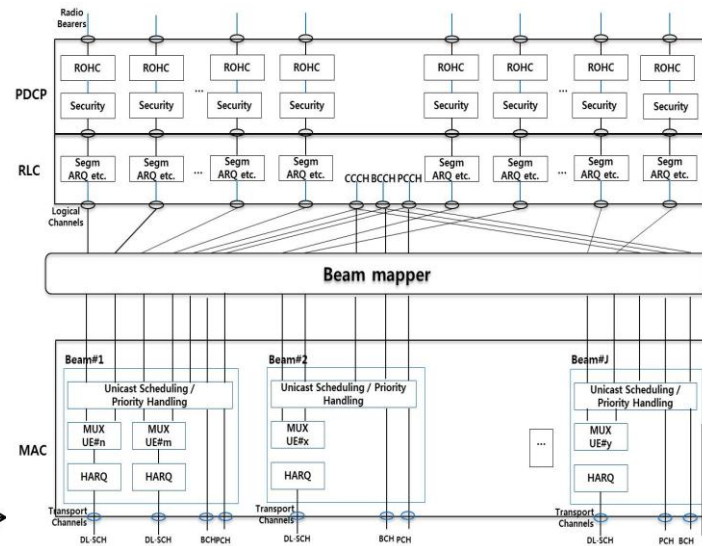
Radio Bearers

PDCP

ROHC ROHC ROHC ROHC ROHC ROHC ROHC ROHC

Security Security ... Security Security Security Security ... Security Security

RLC

Segm ARQ etc. Segm ARQ etc. ... Segm ARQ etc. Segm ARQ etc. CCCH BCCH PCCH Segm ARQ etc. Segm ARQ etc. ... Segm ARQ etc. Segm ARQ etc.

Logical Channels

Beam mapper

MAC

Beam#1

Unicast Scheduling / Priority Handling

MUX UE#n MUX UE#m

HARQ HARQ

Beam#2

Unicast Scheduling / Priority Handling

MUX UE#x

HARQ

...

Beam#J

Unicast Scheduling / Priority Handling

MUX UE#y

HARQ

Transport Channels

DL-SCH DL-SCH BCH PCH

Transport Channels

DL-SCH BCH PCH

Transport Channels

DL-SCH PCH BCH